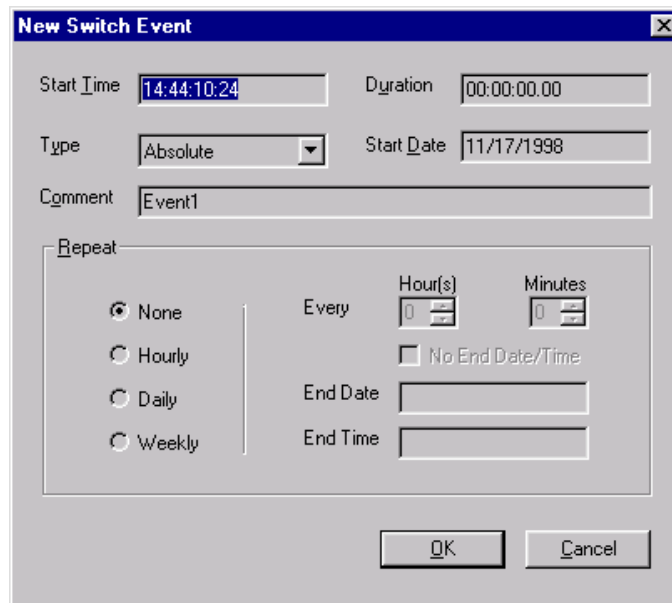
New Switch Event

Start Time 14:44:10:24

Duration 00:00:00.00

Type Absolute

Start Date 11/17/1998

Comment Event1

Repeat

None

Hourly

Daily

Weekly

Every

Hour(s) 0

Minutes 0

No End Date/Time

End Date

End Time

OK

Cancel